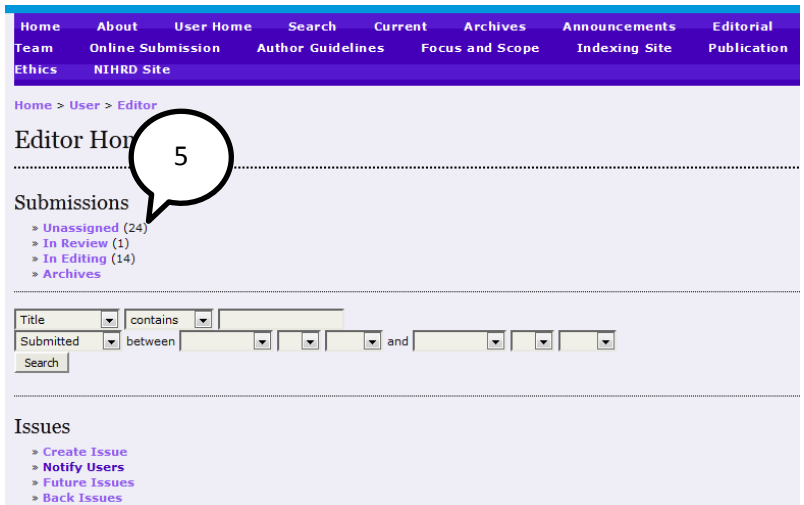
Home About User Home Search Current Archives Announcements Editorial Team Online Submission Author Guidelines Focus and Scope Indexing Site Publication Ethics NIHRD Site

Home > User > Editor

Editor Hor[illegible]

5

Submissions

» Unassigned (24)
» In Review (1)
» In Editing (14)
» Archives

Title contains
Submitted between and
Search

Issues

» Create Issue
» Notify Users
» Future Issues
» Back Issues